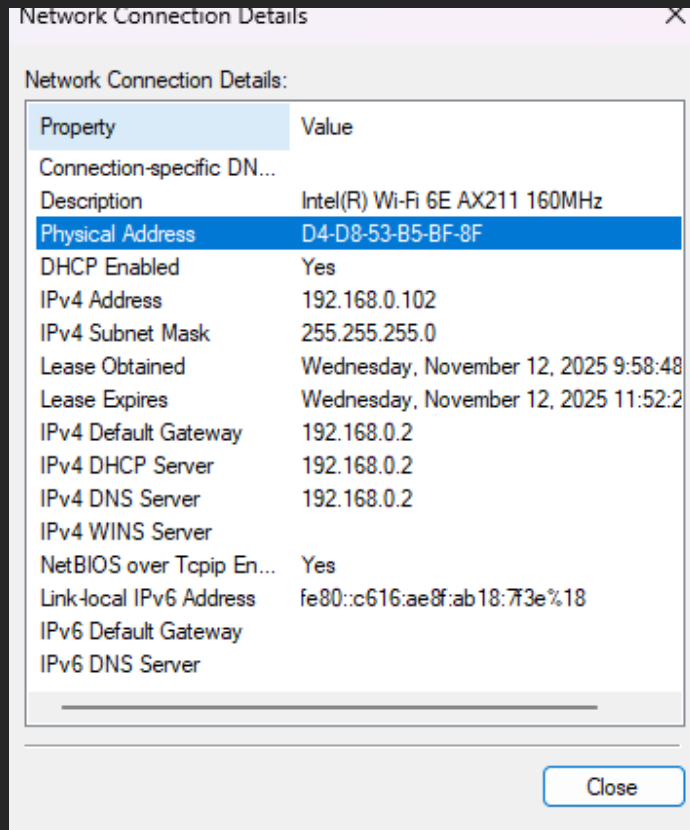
Network Connection Details

Network Connection Details:

| Property | Value |
|---|---|
| Connection-specific DN... | |
| Description | Intel(R) Wi-Fi 6E AX211 160MHz |
| Physical Address | D4-D8-53-B5-BF-8F |
| DHCP Enabled | Yes |
| IPv4 Address | 192.168.0.102 |
| IPv4 Subnet Mask | 255.255.255.0 |
| Lease Obtained | Wednesday, November 12, 2025 9:58:48 |
| Lease Expires | Wednesday, November 12, 2025 11:52:2 |
| IPv4 Default Gateway | 192.168.0.2 |
| IPv4 DHCP Server | 192.168.0.2 |
| IPv4 DNS Server | 192.168.0.2 |
| IPv4 WINS Server | |
| NetBIOS over Tcpip En... | Yes |
| Link-local IPv6 Address | fe80::c616:ae8f:ab18:7f3e%18 |
| IPv6 Default Gateway | |
| IPv6 DNS Server | |

Close